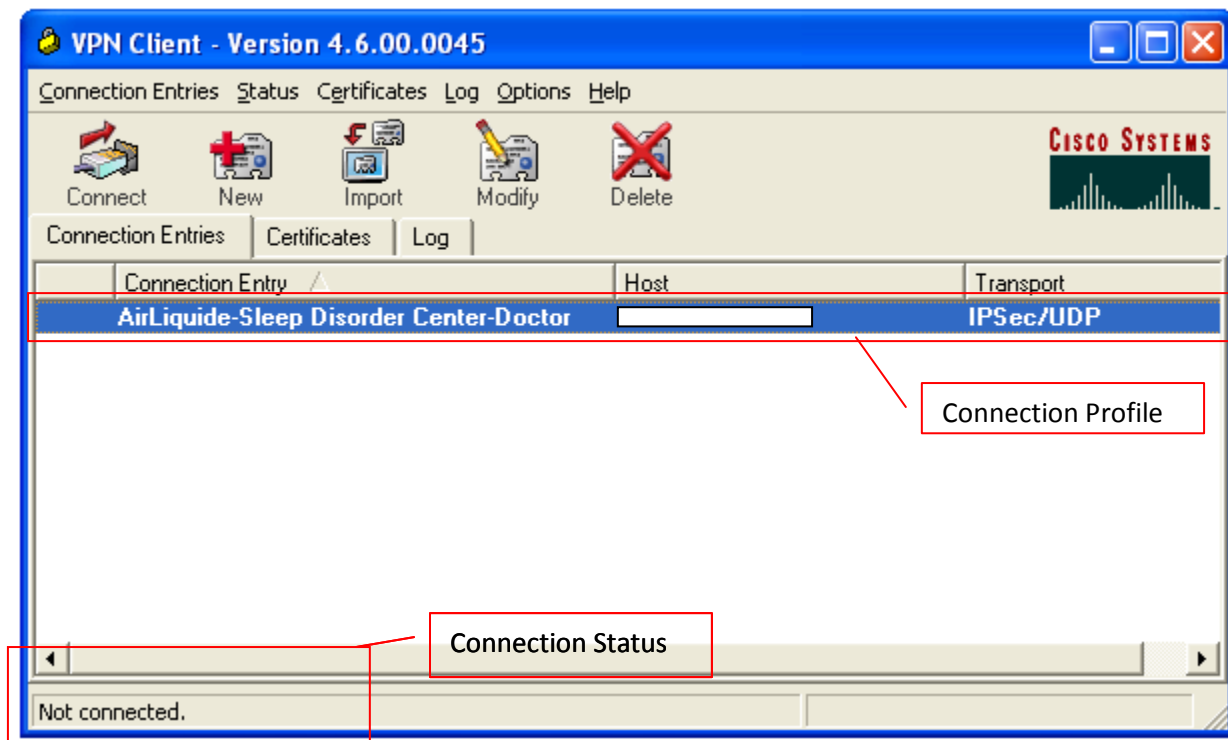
VPN Client - Version 4.6.00.0045

Connection Entries Status Certificates Log Options Help

Connect New Import Modify Delete

CISCO SYSTEMS

Connection Entries Certificates Log

| | Connection Entry | Host | Transport |
|---|---|---|---|
| | AirLiquide-Sleep Disorder Center-Doctor | | IPSec/UDP |

Connection Profile

Connection Status

Not connected.